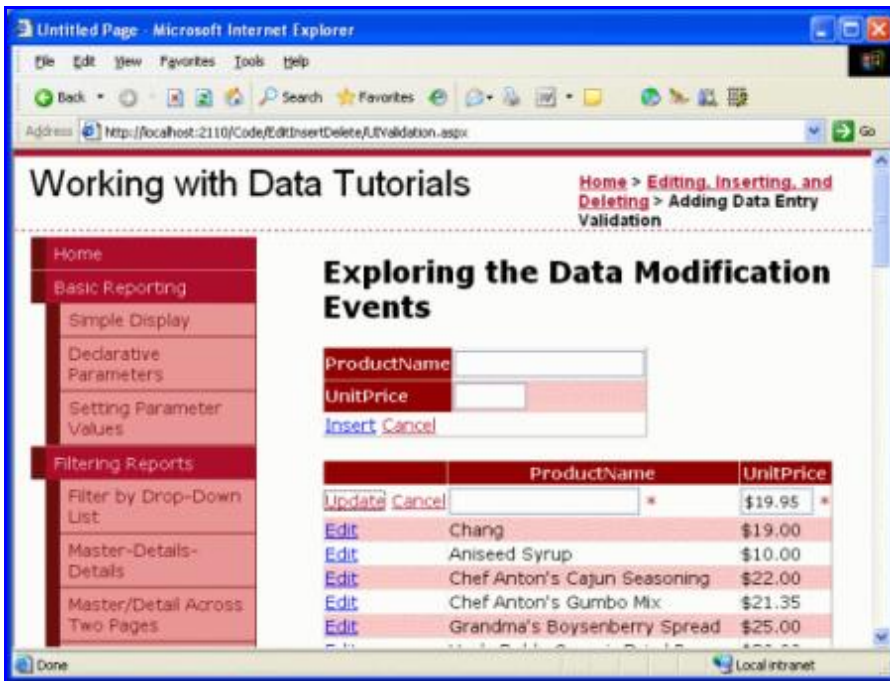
Untitled Page - Microsoft Internet Explorer

File Edit View Favorites Tools Help

Back Search Favorites

Address http://localhost:2110/Code/EditInsertDelete/UIValidation.aspx Go

Working with Data Tutorials

Home > Editing, Inserting, and Deleting > Adding Data Entry Validation

Home
Basic Reporting
Simple Display
Declarative Parameters
Setting Parameter Values
Filtering Reports
Filter by Drop-Down List
Master-Details-Details
Master/Detail Across Two Pages

Exploring the Data Modification Events

| ProductName | |
|---|---|
| UnitPrice | |

Insert Cancel

| | ProductName | UnitPrice |
|---|---|---|
| Update Cancel | * | $19.95 * |
| Edit | Chang | $19.00 |
| Edit | Aniseed Syrup | $10.00 |
| Edit | Chef Anton's Cajun Seasoning | $22.00 |
| Edit | Chef Anton's Gumbo Mix | $21.35 |
| Edit | Grandma's Boysenberry Spread | $25.00 |
| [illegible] | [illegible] | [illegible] |

Done Local intranet